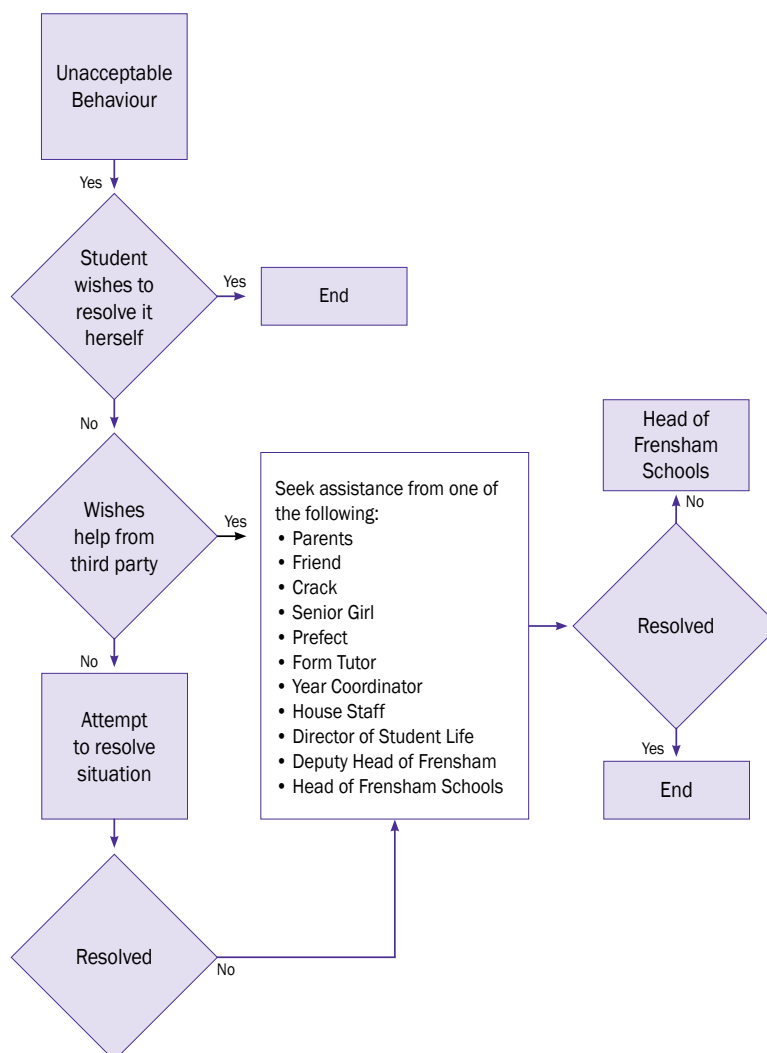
Unacceptable Behaviour

Yes

Student wishes to resolve it herself

Yes

End

No

Wishes help from third party

Yes

Seek assistance from one of the following:
• Parents
• Friend
• Crack
• Senior Girl
• Prefect
• Form Tutor
• Year Coordinator
• House Staff
• Director of Student Life
• Deputy Head of Frensham
• Head of Frensham Schools

Head of Frensham Schools

No

Resolved

Yes

End

No

Attempt to resolve situation

Resolved

No